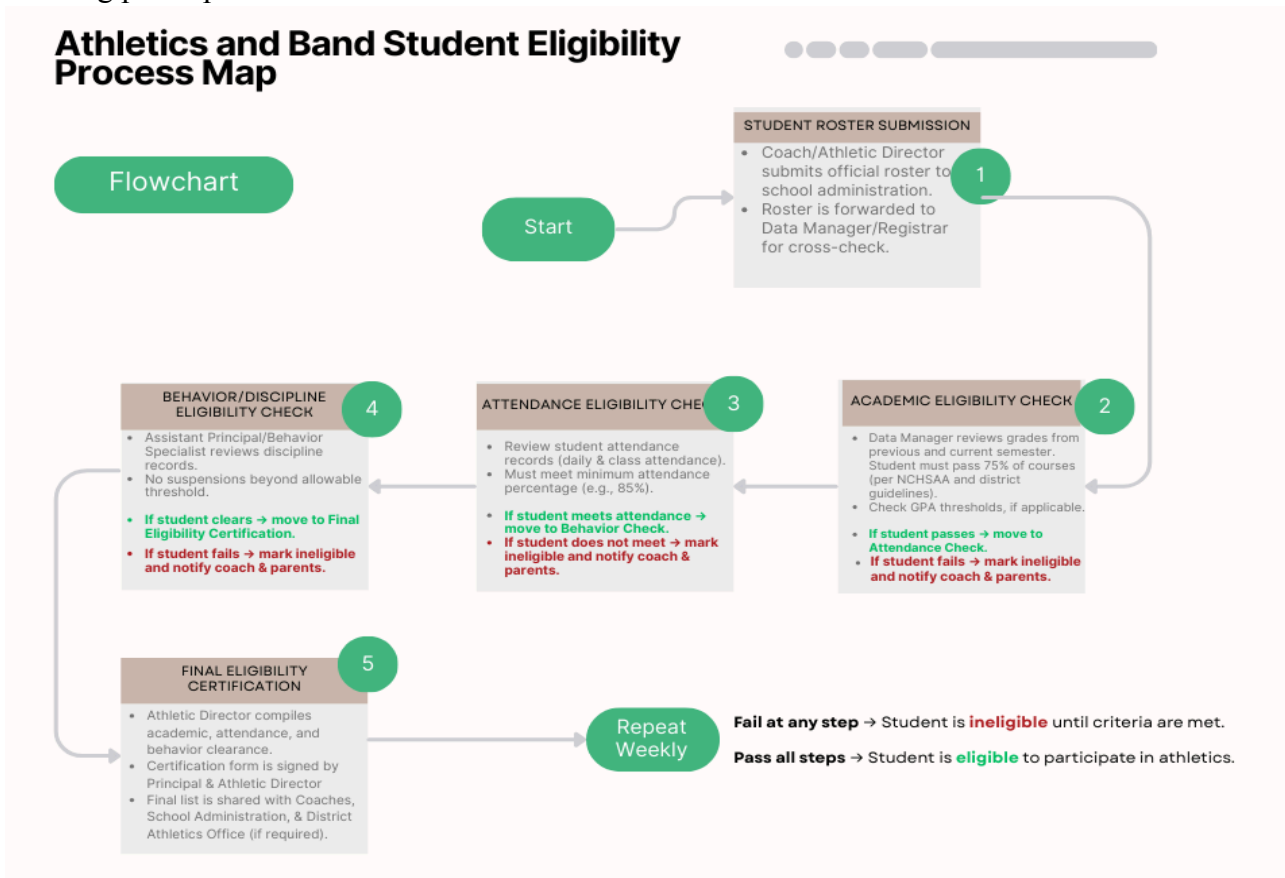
Athletics and Band Student Eligibility Process Map

Flowchart

Start

STUDENT ROSTER SUBMISSION

1

- Coach/Athletic Director submits official roster to school administration.
- Roster is forwarded to Data Manager/Registrar for cross-check.

ACADEMIC ELIGIBILITY CHECK

2

- Data Manager reviews grades from previous and current semester. Student must pass 75% of courses (per NCHSAA and district guidelines).
- Check GPA thresholds, if applicable.
- If student passes → move to Attendance Check.
- If student fails → mark ineligible and notify coach & parents.

ATTENDANCE ELIGIBILITY CHEC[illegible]

3

- Review student attendance records (daily & class attendance).
- Must meet minimum attendance percentage (e.g., 85%).
- If student meets attendance → move to Behavior Check.
- If student does not meet → mark ineligible and notify coach & parents.

BEHAVIOR/DISCIPLINE ELIGIBILITY CHECK

4

- Assistant Principal/Behavior Specialist reviews discipline records.
- No suspensions beyond allowable threshold.
- If student clears → move to Final Eligibility Certification.
- If student fails → mark ineligible and notify coach & parents.

FINAL ELIGIBILITY CERTIFICATION

5

- Athletic Director compiles academic, attendance, and behavior clearance.
- Certification form is signed by Principal & Athletic Director
- Final list is shared with Coaches, School Administration, & District Athletics Office (if required).

Repeat Weekly

Fail at any step → Student is ineligible until criteria are met.

Pass all steps → Student is eligible to participate in athletics.